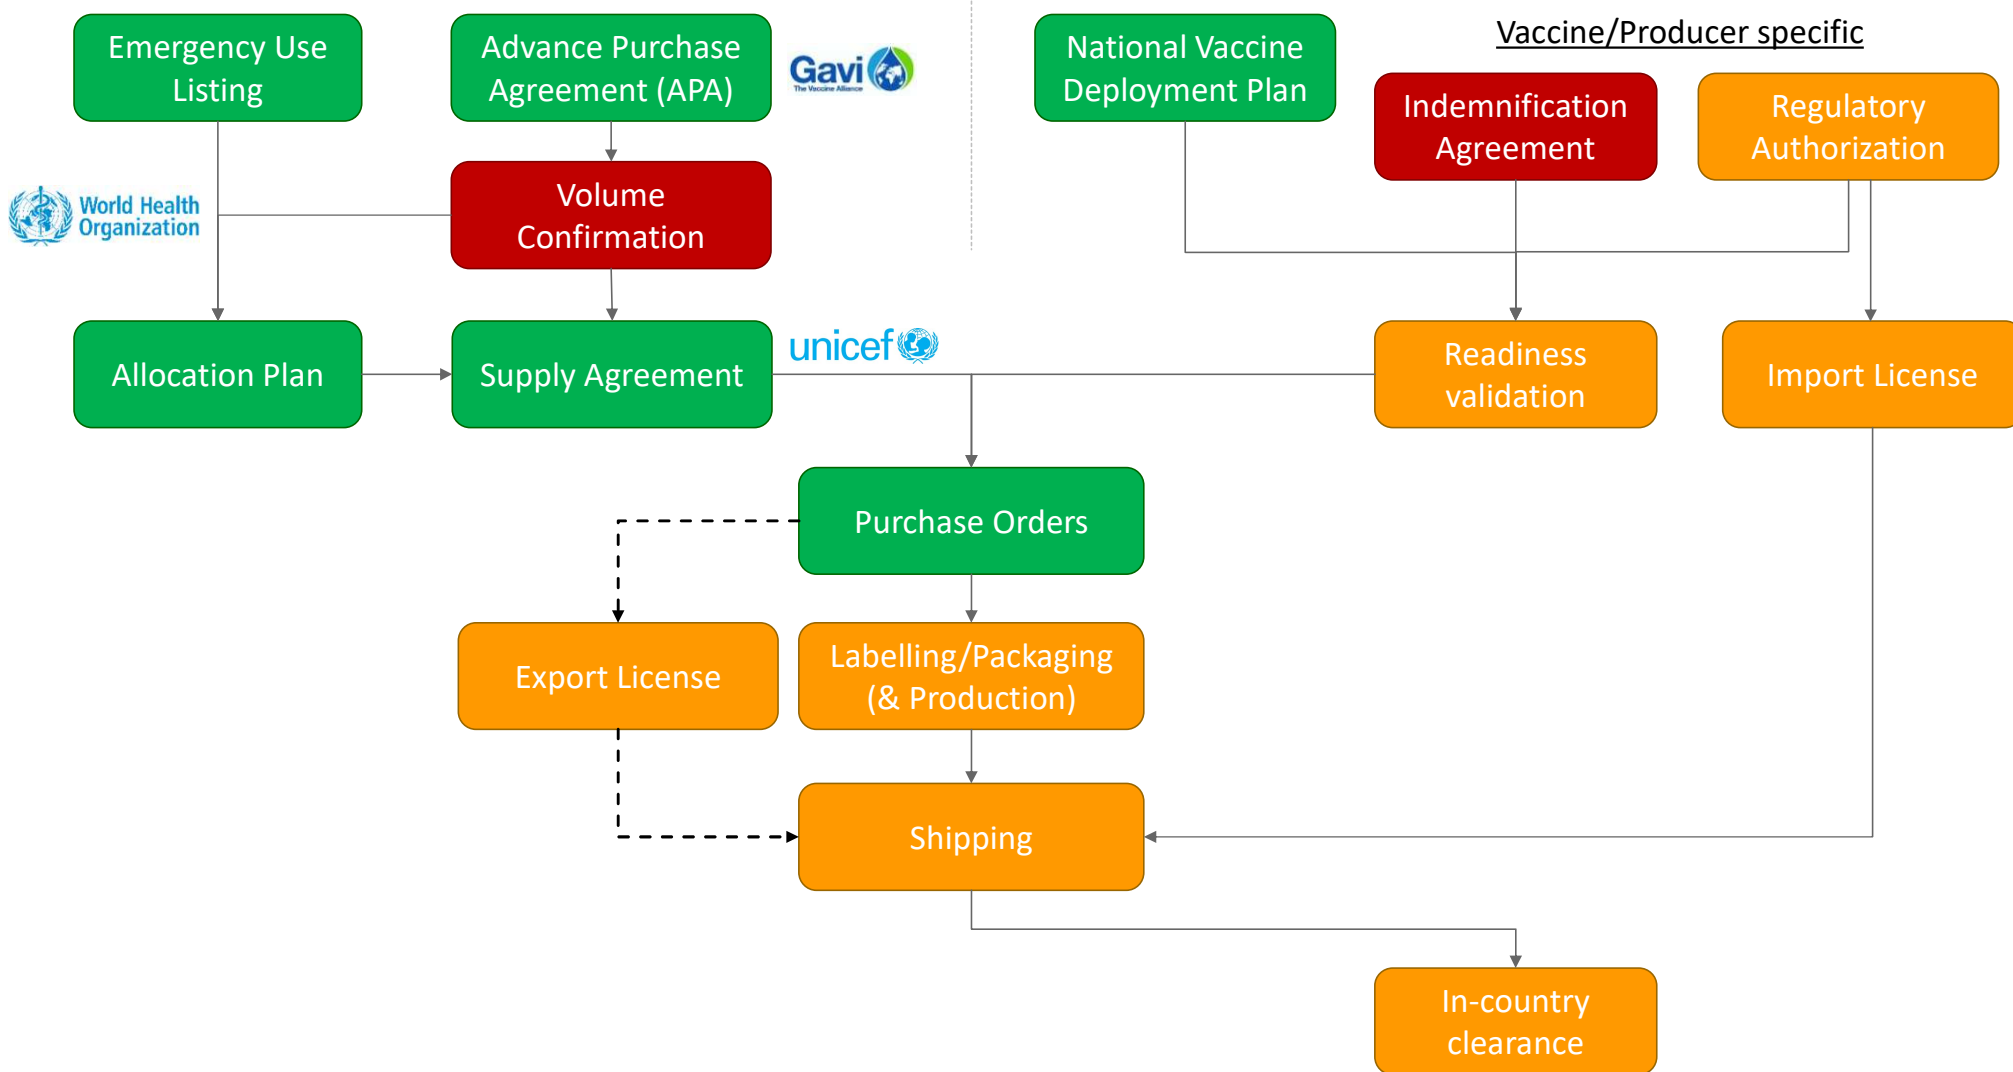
Emergency Use Listing

Advance Purchase Agreement (APA)

Gavi
The Vaccine Alliance

National Vaccine Deployment Plan

Vaccine/Producer specific

Indemnification Agreement

Regulatory Authorization

World Health Organization

Volume Confirmation

Allocation Plan

Supply Agreement

unicef

Readiness validation

Import License

Purchase Orders

Export License

Labelling/Packaging (& Production)

Shipping

In-country clearance